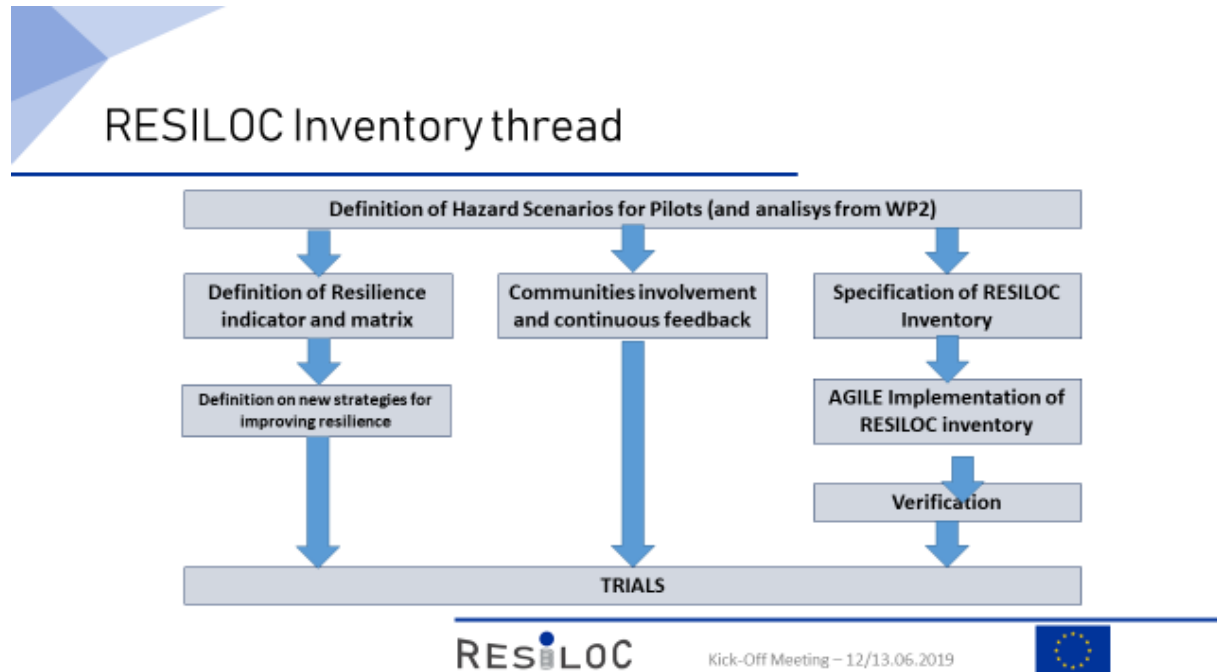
RESILOC Inventory thread

Definition of Hazard Scenarios for Pilots (and analisys from WP2)

Definition of Resilience indicator and matrix

Communities involvement and continuous feedback

Specification of RESILOC Inventory

Definition on new strategies for improving resilience

AGILE Implementation of RESILOC inventory

Verification

TRIALS

RESILOC

Kick-Off Meeting – 12/13.06.2019